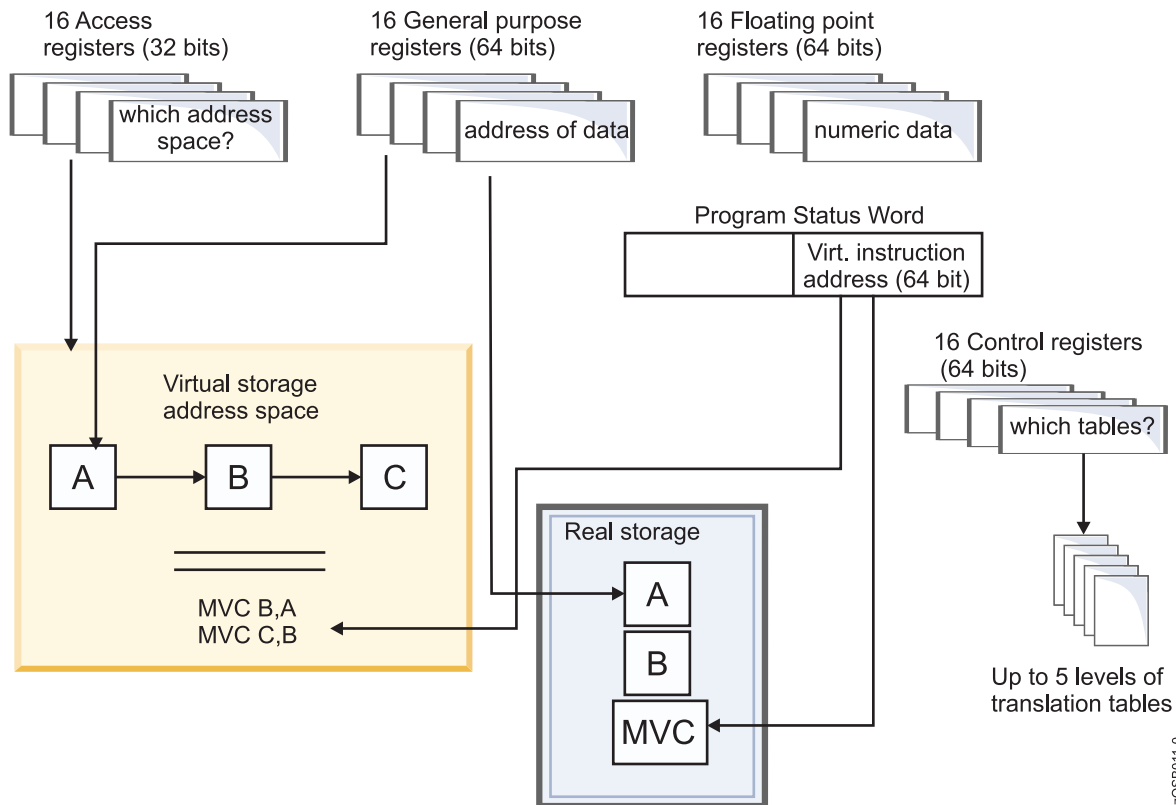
16 Access registers (32 bits)

which address space?

16 General purpose registers (64 bits)

address of data

16 Floating point registers (64 bits)

numeric data

Program Status Word

Virt. instruction address (64 bit)

16 Control registers (64 bits)

which tables?

Virtual storage address space

A

B

C

MVC B,A
MVC C,B

Real storage

A

B

MVC

Up to 5 levels of translation tables

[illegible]